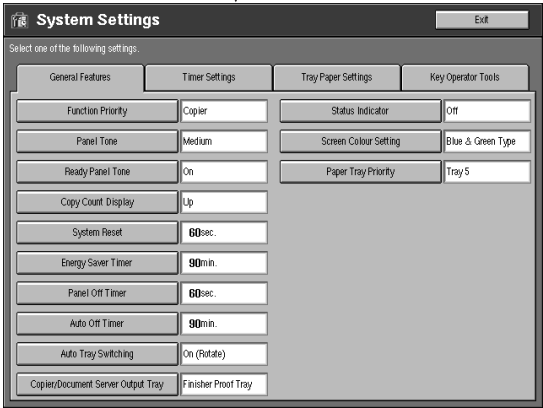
System Settings

Exit

Select one of the following settings.

General Features

Timer Settings

Tray Paper Settings

Key Operator Tools

Function Priority
Copier

Panel Tone
Medium

Ready Panel Tone
On

Copy Count Display
Up

System Reset
60sec.

Energy Saver Timer
90min.

Panel Off Timer
60sec.

Auto Off Timer
90min.

Auto Tray Switching
On (Rotate)

Copier/Document Server Output Tray
Finisher Proof Tray

Status Indicator
Off

Screen Colour Setting
Blue & Green Type

Paper Tray Priority
Tray 5